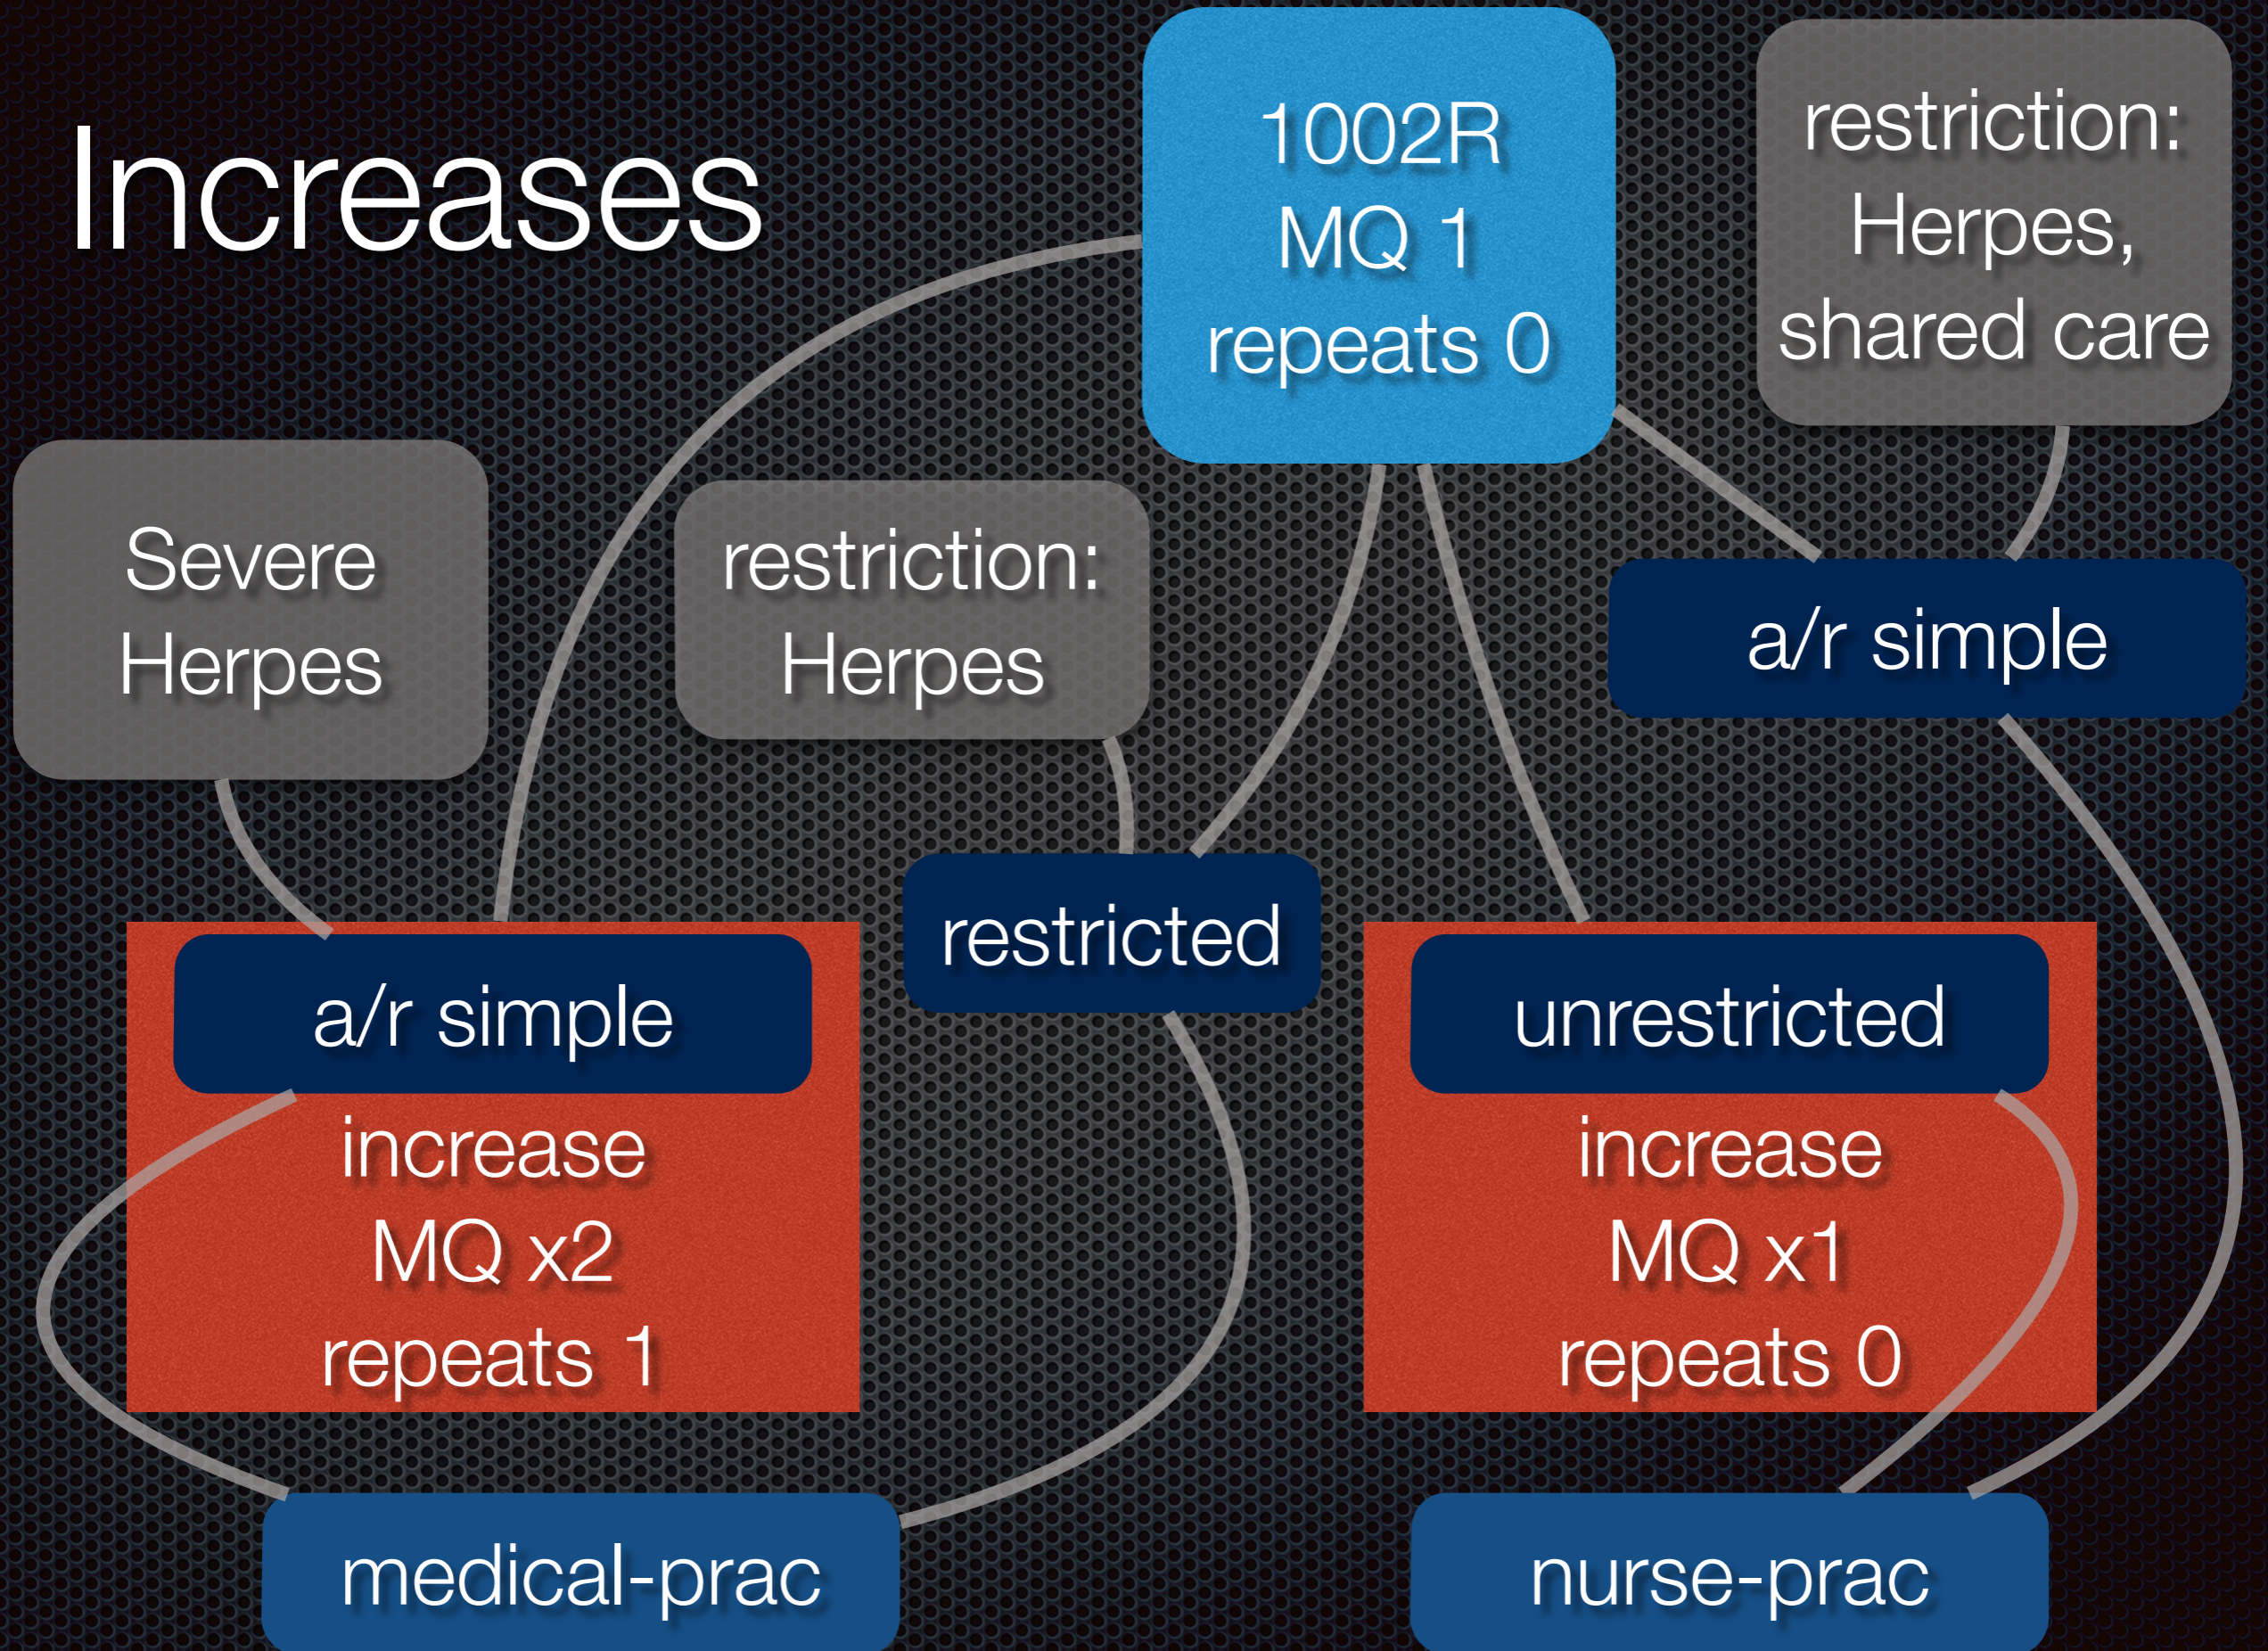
Increases

1002R
MQ 1
repeats 0

restriction:
Herpes,
shared care

Severe
Herpes

restriction:
Herpes

a/r simple

restricted

a/r simple

increase
MQ x2
repeats 1

unrestricted

increase
MQ x1
repeats 0

medical-prac

nurse-prac